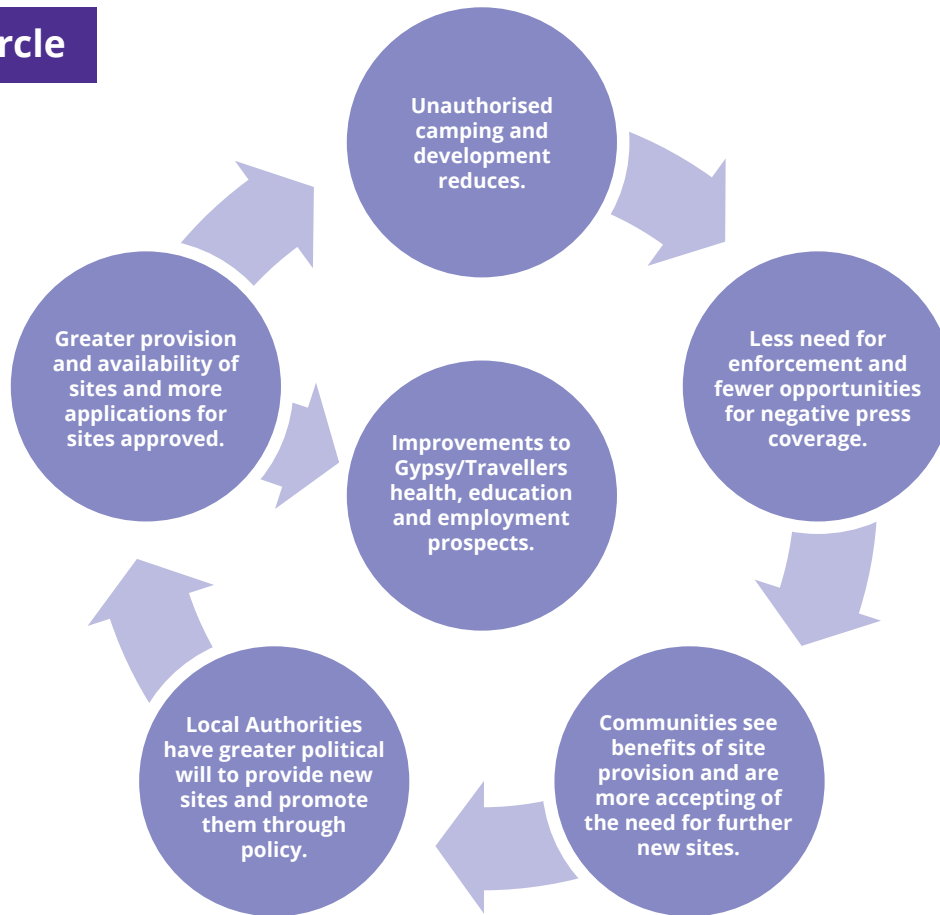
rcle

Unauthorised camping and development reduces.

Less need for enforcement and fewer opportunities for negative press coverage.

Communities see benefits of site provision and are more accepting of the need for further new sites.

Local Authorities have greater political will to provide new sites and promote them through policy.

Greater provision and availability of sites and more applications for sites approved.

Improvements to Gypsy/Travellers health, education and employment prospects.